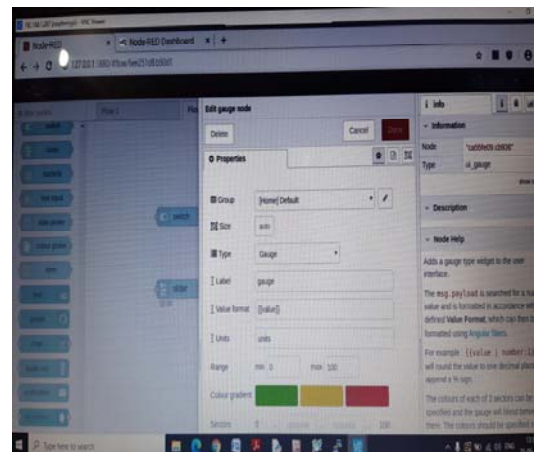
Node-RED
Node-RED Dashboard
127.0.0.1:1880/#flow/

Flow 1

switch

slider

Edit gauge node

Delete

Cancel

Done

Properties

Group [Home] Default

Size auto

Type Gauge

Label gauge

Value format {{value}}

Units units

Range min 0 max 100

Colour gradient

Sectors 0 100

Info

Information

Node "ca559e09.c0836"

Type ui_gauge

Description

Node Help

Adds a gauge type widget to the user interface.

The msg.payload is searched for a numeric value and is formatted in accordance with the defined Value Format, which can then be formatted using Angular filters.

For example {{value | number:1}} will round the value to one decimal place and append a % sign.

The colours of each of 3 sectors can be specified and the gauge will blend between them. The colours should be specified in

Type here to search